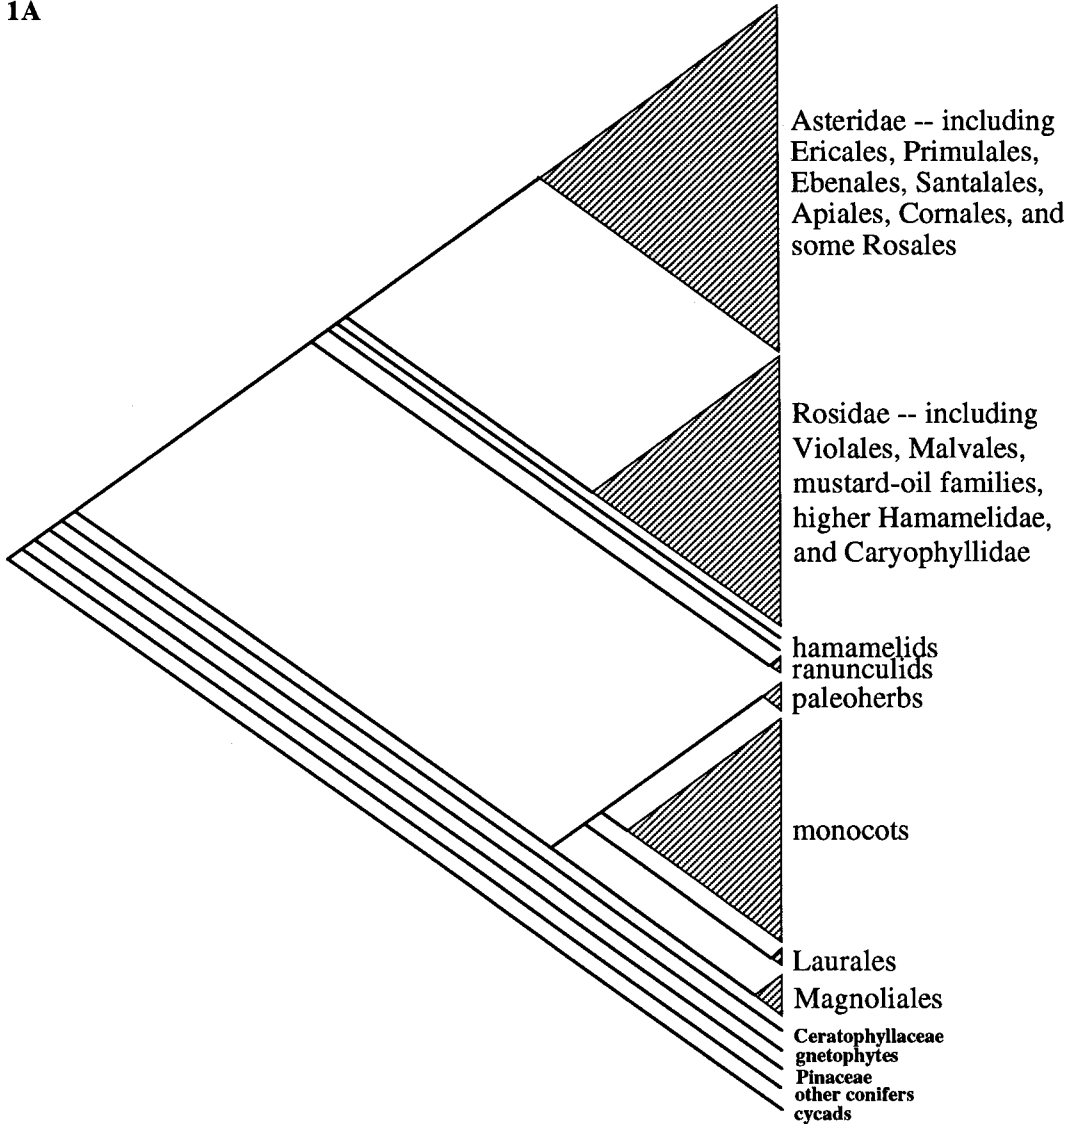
1A

Asteridae -- including Ericales, Primulales, Ebenales, Santalales, Apiales, Cornales, and some Rosales

Rosidae -- including Violales, Malvales, mustard-oil families, higher Hamamelidae, and Caryophyllidae

hamamelids
ranunculids
paleoherbs

monocots

Laurales
Magnoliales
Ceratophyllaceae
gnetophytes
Pinaceae
other conifers
cycads